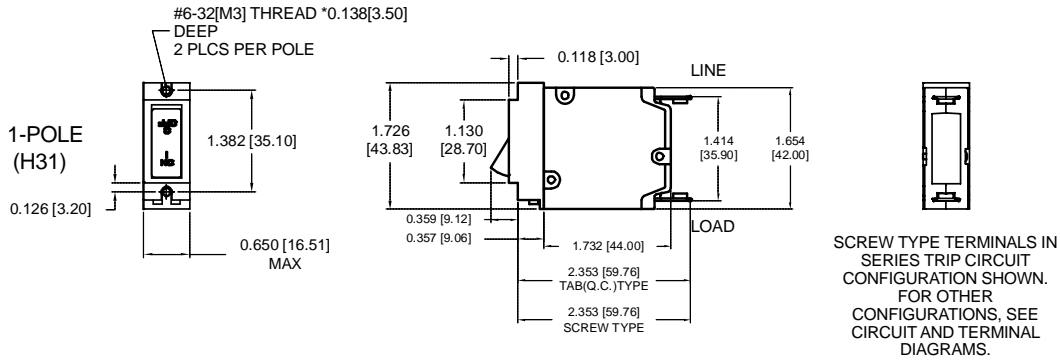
#6-32[M3] THREAD *0.138[3.50] DEEP 2 PLCS PER POLE

1-POLE (H31)

1.382 [35.10]

0.126 [3.20]

0.650 [16.51] MAX

0.118 [3.00]

LINE

1.726 [43.83]

1.130 [28.70]

1.414 [35.90]

1.654 [42.00]

0.359 [9.12]

0.357 [9.06]

1.732 [44.00]

LOAD

2.353 [59.76] TAB(Q.C.)TYPE

2.353 [59.76] SCREW TYPE

SCREW TYPE TERMINALS IN SERIES TRIP CIRCUIT CONFIGURATION SHOWN. FOR OTHER CONFIGURATIONS, SEE CIRCUIT AND TERMINAL DIAGRAMS.